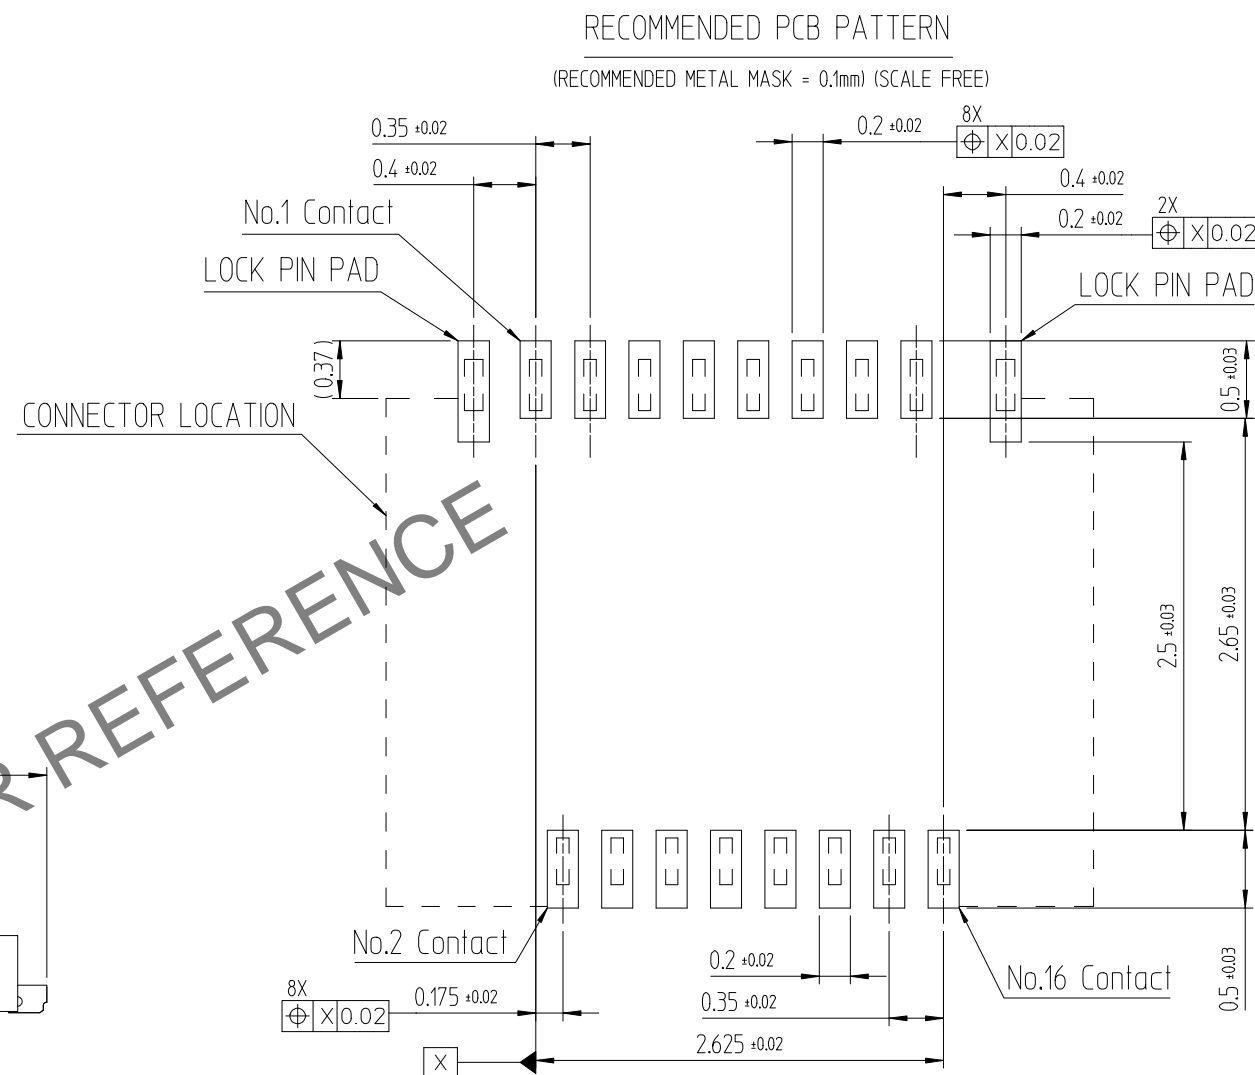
RECOMMENDED PCB PATTERN

(RECOMMENDED METAL MASK = 0.1mm) (SCALE FREE)

0.35 ±0.02
0.4 ±0.02
0.2 ±0.02
8X
⌖ X 0.02
0.4 ±0.02
0.2 ±0.02
2X
⌖ X 0.02
No.1 Contact
LOCK PIN PAD
LOCK PIN PAD
(0.37)
0.5 ±0.03
CONNECTOR LOCATION
REFERENCE
2.5 ±0.03
2.65 ±0.03
No.2 Contact
No.16 Contact
0.2 ±0.02
0.35 ±0.02
8X
⌖ X 0.02
0.175 ±0.02
2.625 ±0.02
X
0.5 ±0.03